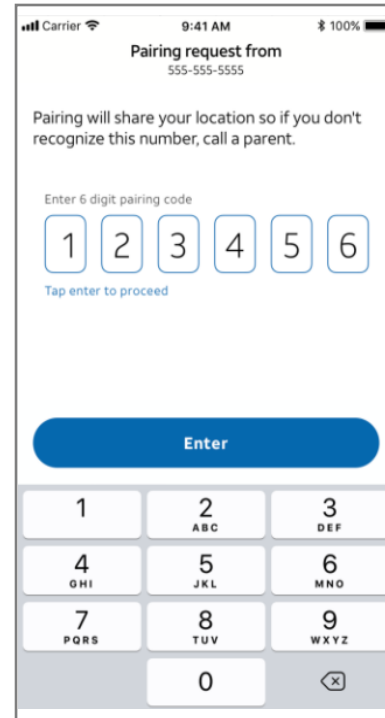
Carrier 9:41 AM 100%

Pairing request from
555-555-5555

Pairing will share your location so if you don't recognize this number, call a parent.

Enter 6 digit pairing code

| 1 | 2 | 3 | 4 | 5 | 6 |
|---|---|---|---|---|---|

Tap enter to proceed

Enter

| 1 | 2 ABC | 3 DEF |
|---|---|---|
| 4 GHI | 5 JKL | 6 MNO |
| 7 PQRS | 8 TUV | 9 WXYZ |
| | 0 | |